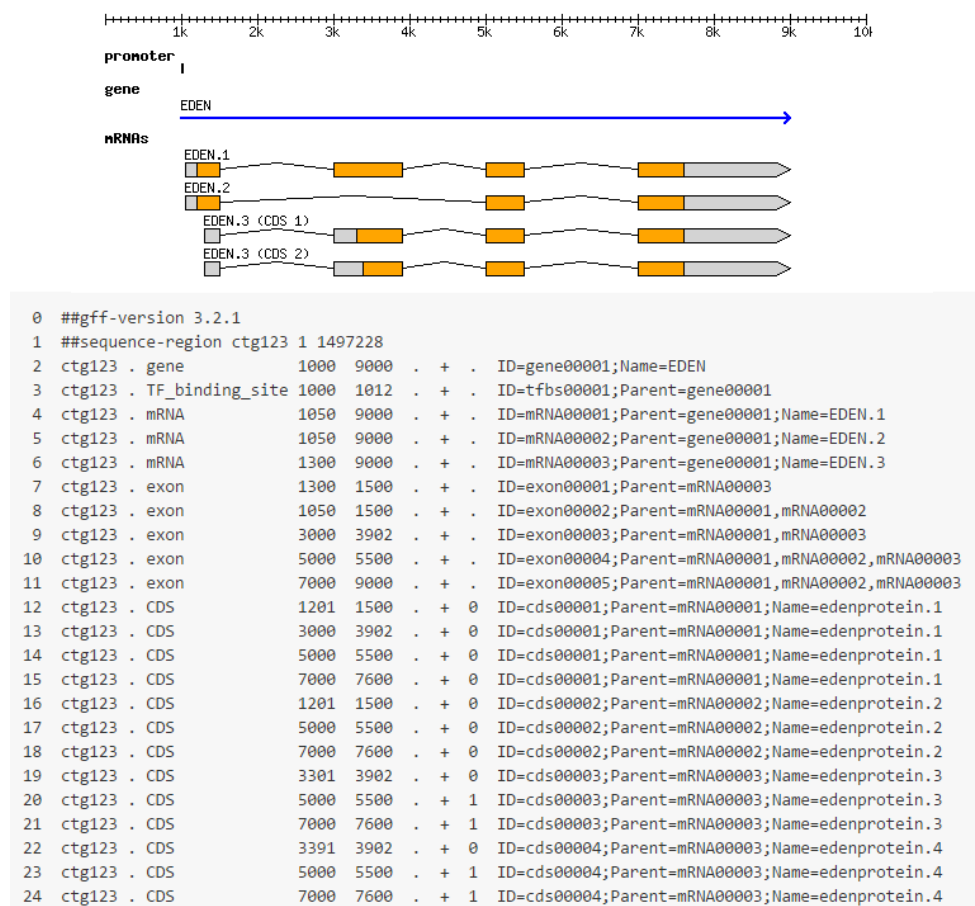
1k 2k 3k 4k 5k 6k 7k 8k 9k 10k

promoter

gene

EDEN

mRNAs

EDEN.1

EDEN.2

EDEN.3 (CDS 1)

EDEN.3 (CDS 2)

0 ##gff-version 3.2.1
1 ##sequence-region ctg123 1 1497228
2 ctg123 . gene 1000 9000 . + . ID=gene00001;Name=EDEN
3 ctg123 . TF_binding_site 1000 1012 . + . ID=tfbs00001;Parent=gene00001
4 ctg123 . mRNA 1050 9000 . + . ID=mRNA00001;Parent=gene00001;Name=EDEN.1
5 ctg123 . mRNA 1050 9000 . + . ID=mRNA00002;Parent=gene00001;Name=EDEN.2
6 ctg123 . mRNA 1300 9000 . + . ID=mRNA00003;Parent=gene00001;Name=EDEN.3
7 ctg123 . exon 1300 1500 . + . ID=exon00001;Parent=mRNA00003
8 ctg123 . exon 1050 1500 . + . ID=exon00002;Parent=mRNA00001,mRNA00002
9 ctg123 . exon 3000 3902 . + . ID=exon00003;Parent=mRNA00001,mRNA00003
10 ctg123 . exon 5000 5500 . + . ID=exon00004;Parent=mRNA00001,mRNA00002,mRNA00003
11 ctg123 . exon 7000 9000 . + . ID=exon00005;Parent=mRNA00001,mRNA00002,mRNA00003
12 ctg123 . CDS 1201 1500 . + 0 ID=cds00001;Parent=mRNA00001;Name=edenprotein.1
13 ctg123 . CDS 3000 3902 . + 0 ID=cds00001;Parent=mRNA00001;Name=edenprotein.1
14 ctg123 . CDS 5000 5500 . + 0 ID=cds00001;Parent=mRNA00001;Name=edenprotein.1
15 ctg123 . CDS 7000 7600 . + 0 ID=cds00001;Parent=mRNA00001;Name=edenprotein.1
16 ctg123 . CDS 1201 1500 . + 0 ID=cds00002;Parent=mRNA00002;Name=edenprotein.2
17 ctg123 . CDS 5000 5500 . + 0 ID=cds00002;Parent=mRNA00002;Name=edenprotein.2
18 ctg123 . CDS 7000 7600 . + 0 ID=cds00002;Parent=mRNA00002;Name=edenprotein.2
19 ctg123 . CDS 3301 3902 . + 0 ID=cds00003;Parent=mRNA00003;Name=edenprotein.3
20 ctg123 . CDS 5000 5500 . + 1 ID=cds00003;Parent=mRNA00003;Name=edenprotein.3
21 ctg123 . CDS 7000 7600 . + 1 ID=cds00003;Parent=mRNA00003;Name=edenprotein.3
22 ctg123 . CDS 3391 3902 . + 0 ID=cds00004;Parent=mRNA00003;Name=edenprotein.4
23 ctg123 . CDS 5000 5500 . + 1 ID=cds00004;Parent=mRNA00003;Name=edenprotein.4
24 ctg123 . CDS 7000 7600 . + 1 ID=cds00004;Parent=mRNA00003;Name=edenprotein.4